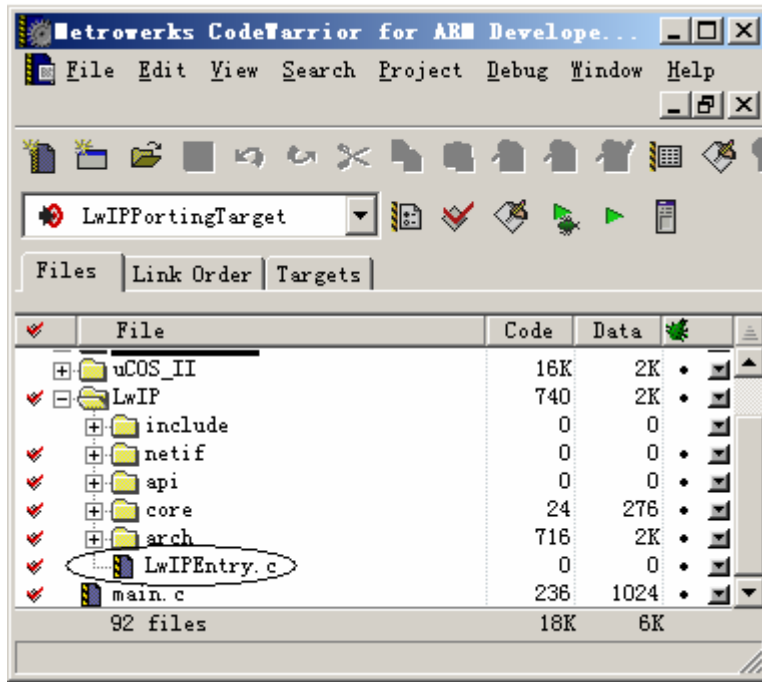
Metrowerks CodeWarrior for ARM Develope...

File Edit View Search Project Debug Window Help

LwIPPortingTarget

Files | Link Order | Targets

| File | Code | Data |
|---|---|---|
| uCOS_II | 16K | 2K |
| LwIP | 740 | 2K |
| include | 0 | 0 |
| netif | 0 | 0 |
| api | 0 | 0 |
| core | 24 | 276 |
| arch | 716 | 2K |
| LwIPEntry.c | 0 | 0 |
| main.c | 236 | 1024 |
| 92 files | 18K | 6K |